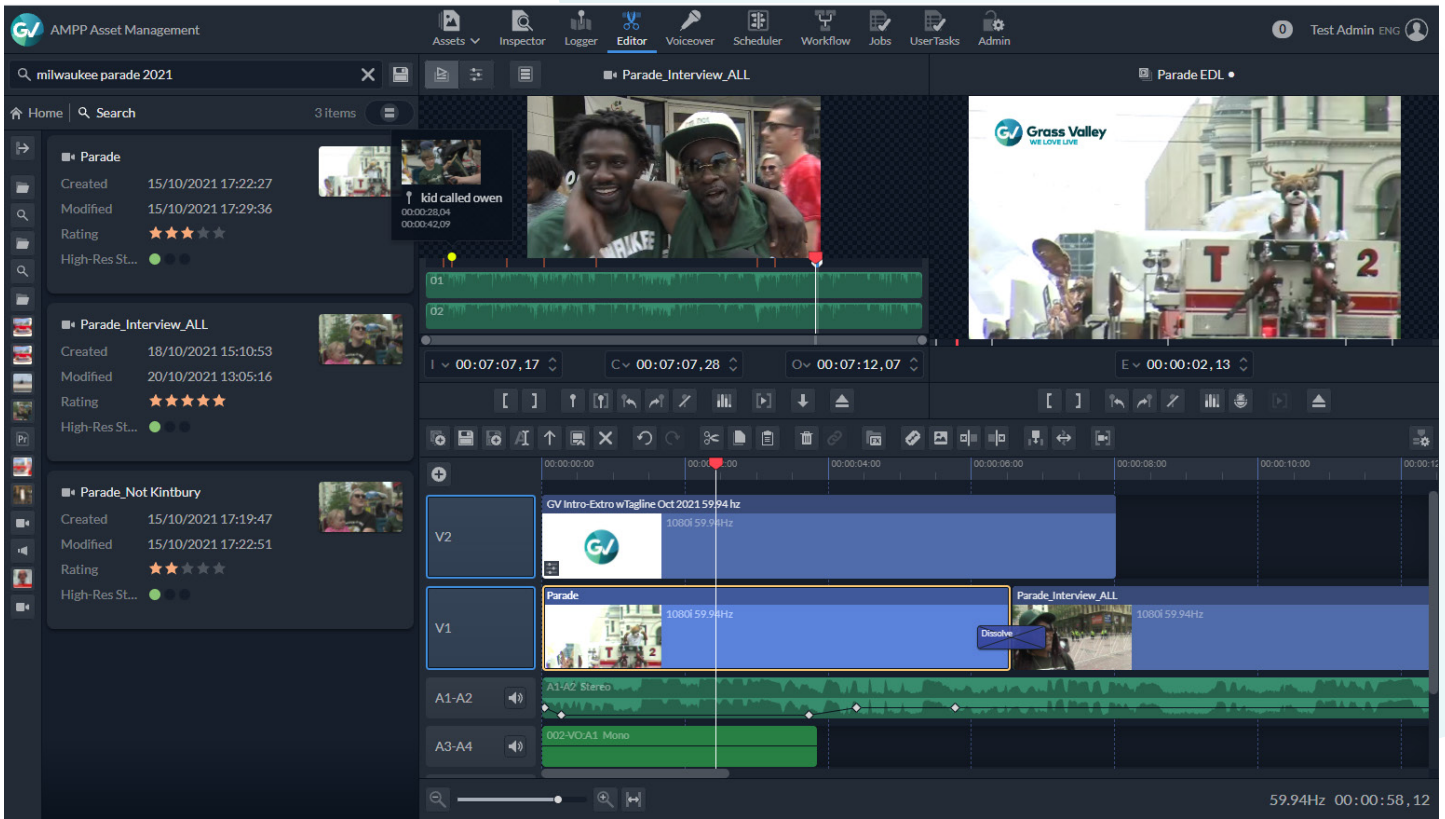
AMPP Asset Management

Assets Inspector Logger Editor Voiceover Scheduler Workflow Jobs UserTasks Admin

0 Test Admin ENG

milwaukee parade 2021

Home Search 3 items

Parade
Created 15/10/2021 17:22:27
Modified 15/10/2021 17:29:36
Rating
High-Res St...

kid called owen
00:00:28,04
00:00:42,09

Parade_Interview_ALL
Created 18/10/2021 15:10:53
Modified 20/10/2021 13:05:16
Rating
High-Res St...

Parade_Not Kintbury
Created 15/10/2021 17:19:47
Modified 15/10/2021 17:22:51
Rating
High-Res St...

Parade_Interview_ALL

Parade EDL •

Grass Valley
WE LOVE LIVE

01
02

I 00:07:07,17
C 00:07:07,28
O 00:07:12,07
E 00:00:02,13

00:00:00:00 00:00:02:00 00:00:04:00 00:00:06:00 00:00:08:00 00:00:10:00 00:00:12

V2
GV Intro-Extro wTagline Oct 2021 59.94 hz
1080i 59.94Hz

V1
Parade
1080i 59.94Hz
Dissolve
Parade_Interview_ALL
1080i 59.94Hz

A1-A2
A1-A2 Stereo

A3-A4
002-VO:A1 Mono

59.94Hz 00:00:58,12